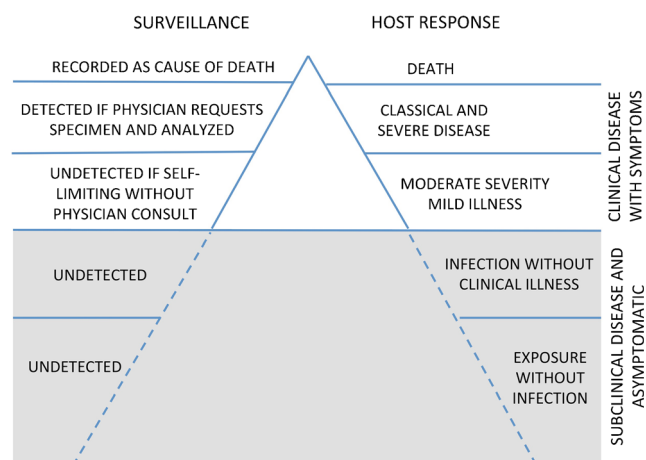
SURVEILLANCE

HOST RESPONSE

RECORDED AS CAUSE OF DEATH

DEATH

DETECTED IF PHYSICIAN REQUESTS SPECIMEN AND ANALYZED

CLASSICAL AND SEVERE DISEASE

UNDETECTED IF SELF-LIMITING WITHOUT PHYSICIAN CONSULT

MODERATE SEVERITY MILD ILLNESS

CLINICAL DISEASE WITH SYMPTOMS

UNDETECTED

INFECTION WITHOUT CLINICAL ILLNESS

UNDETECTED

EXPOSURE WITHOUT INFECTION

SUBCLINICAL DISEASE AND ASYMPTOMATIC